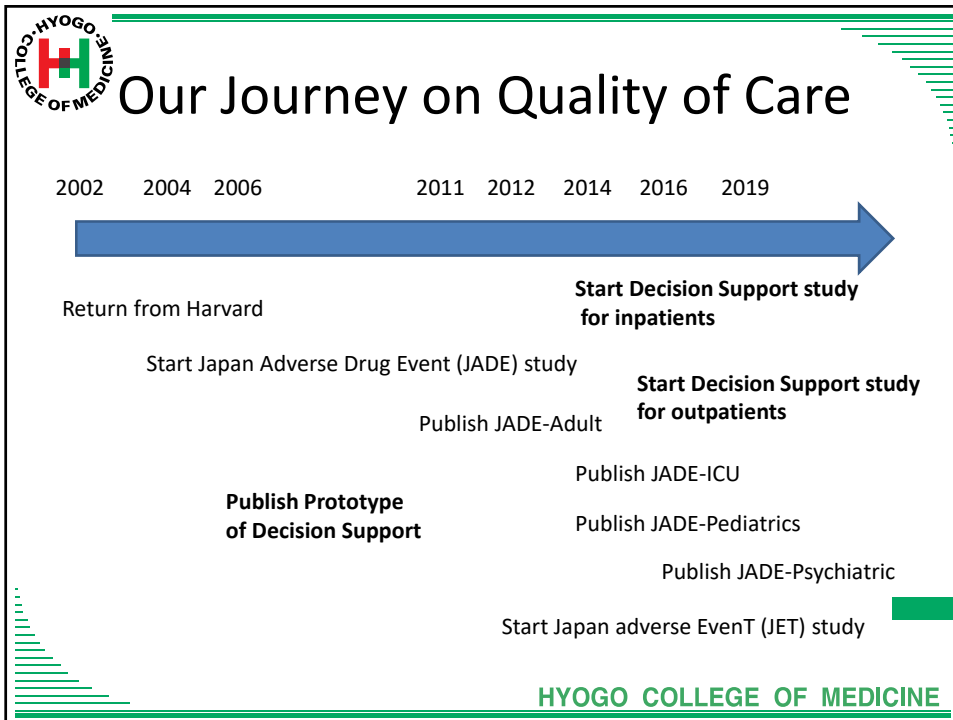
HYOGO COLLEGE OF MEDICINE

Our Journey on Quality of Care

2002 2004 2006 2011 2012 2014 2016 2019

Return from Harvard

Start Decision Support study for inpatients

Start Japan Adverse Drug Event (JADE) study

Start Decision Support study for outpatients

Publish JADE-Adult

Publish JADE-ICU

Publish Prototype of Decision Support

Publish JADE-Pediatrics

Publish JADE-Psychiatric

Start Japan adverse EvenT (JET) study

HYOGO COLLEGE OF MEDICINE